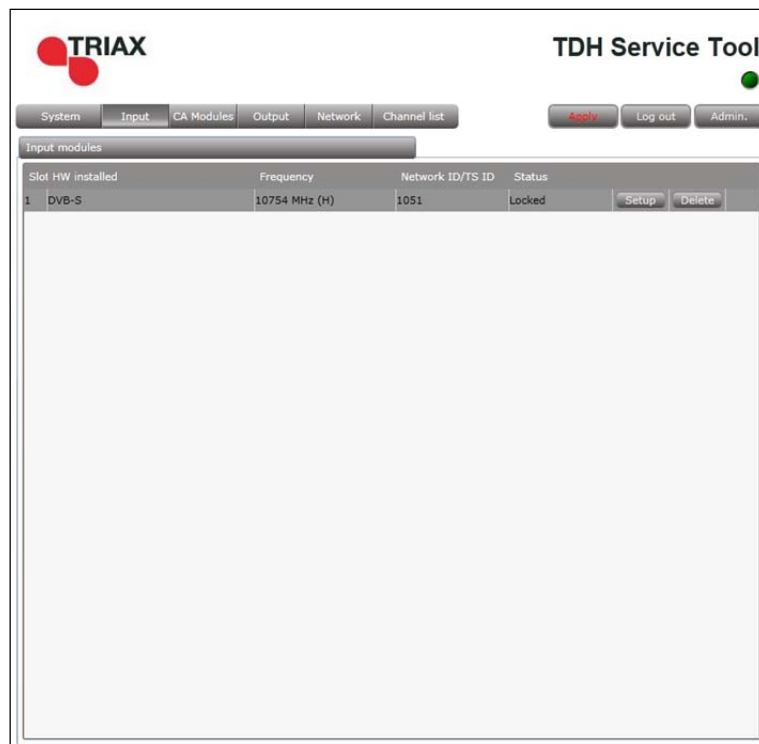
TRIAX

TDH Service Tool

System | Input | CA Modules | Output | Network | Channel list

Apply | Log out | Admin.

Input modules

| Slot | HW installed | Frequency | Network ID/TS ID | Status | | |
|---|---|---|---|---|---|---|
| 1 | DVB-S | 10754 MHz (H) | 1051 | Locked | Setup | Delete |